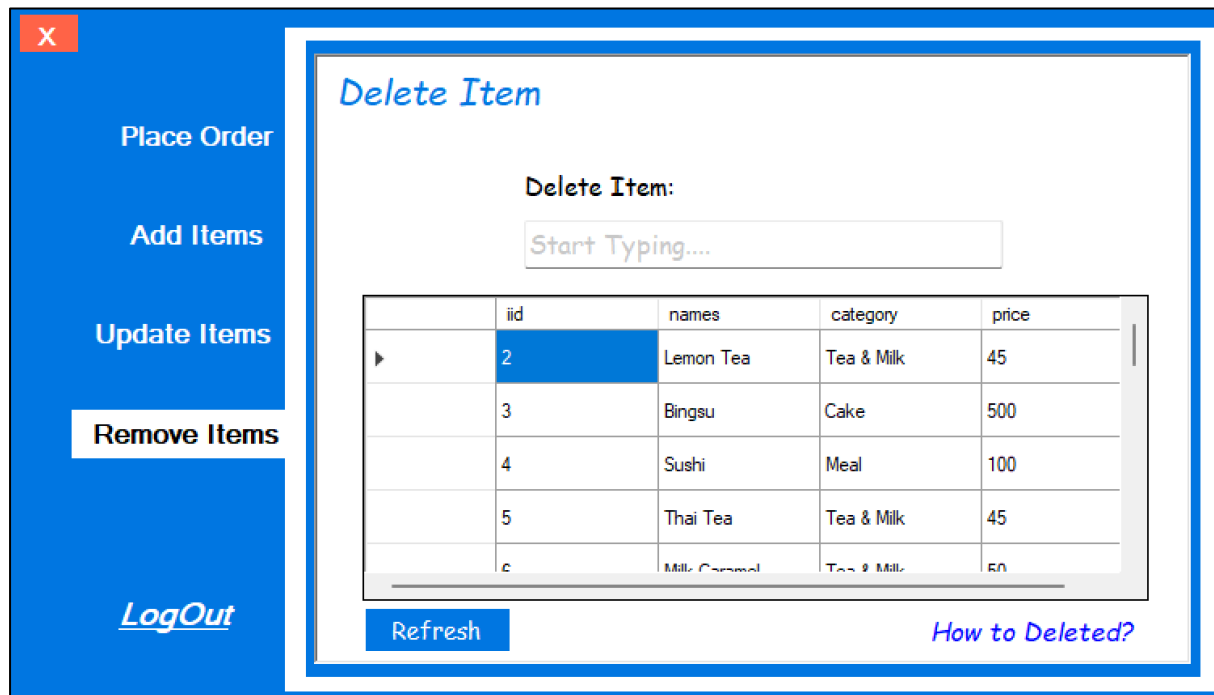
X

Place Order

Add Items

Update Items

Remove Items

LogOut

Delete Item

Delete Item:

Start Typing....

| | iid | names | category | price |
|---|---|---|---|---|
| ▸ | 2 | Lemon Tea | Tea & Milk | 45 |
| | 3 | Bingsu | Cake | 500 |
| | 4 | Sushi | Meal | 100 |
| | 5 | Thai Tea | Tea & Milk | 45 |
| | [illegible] | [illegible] | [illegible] | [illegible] |

Refresh

How to Deleted?